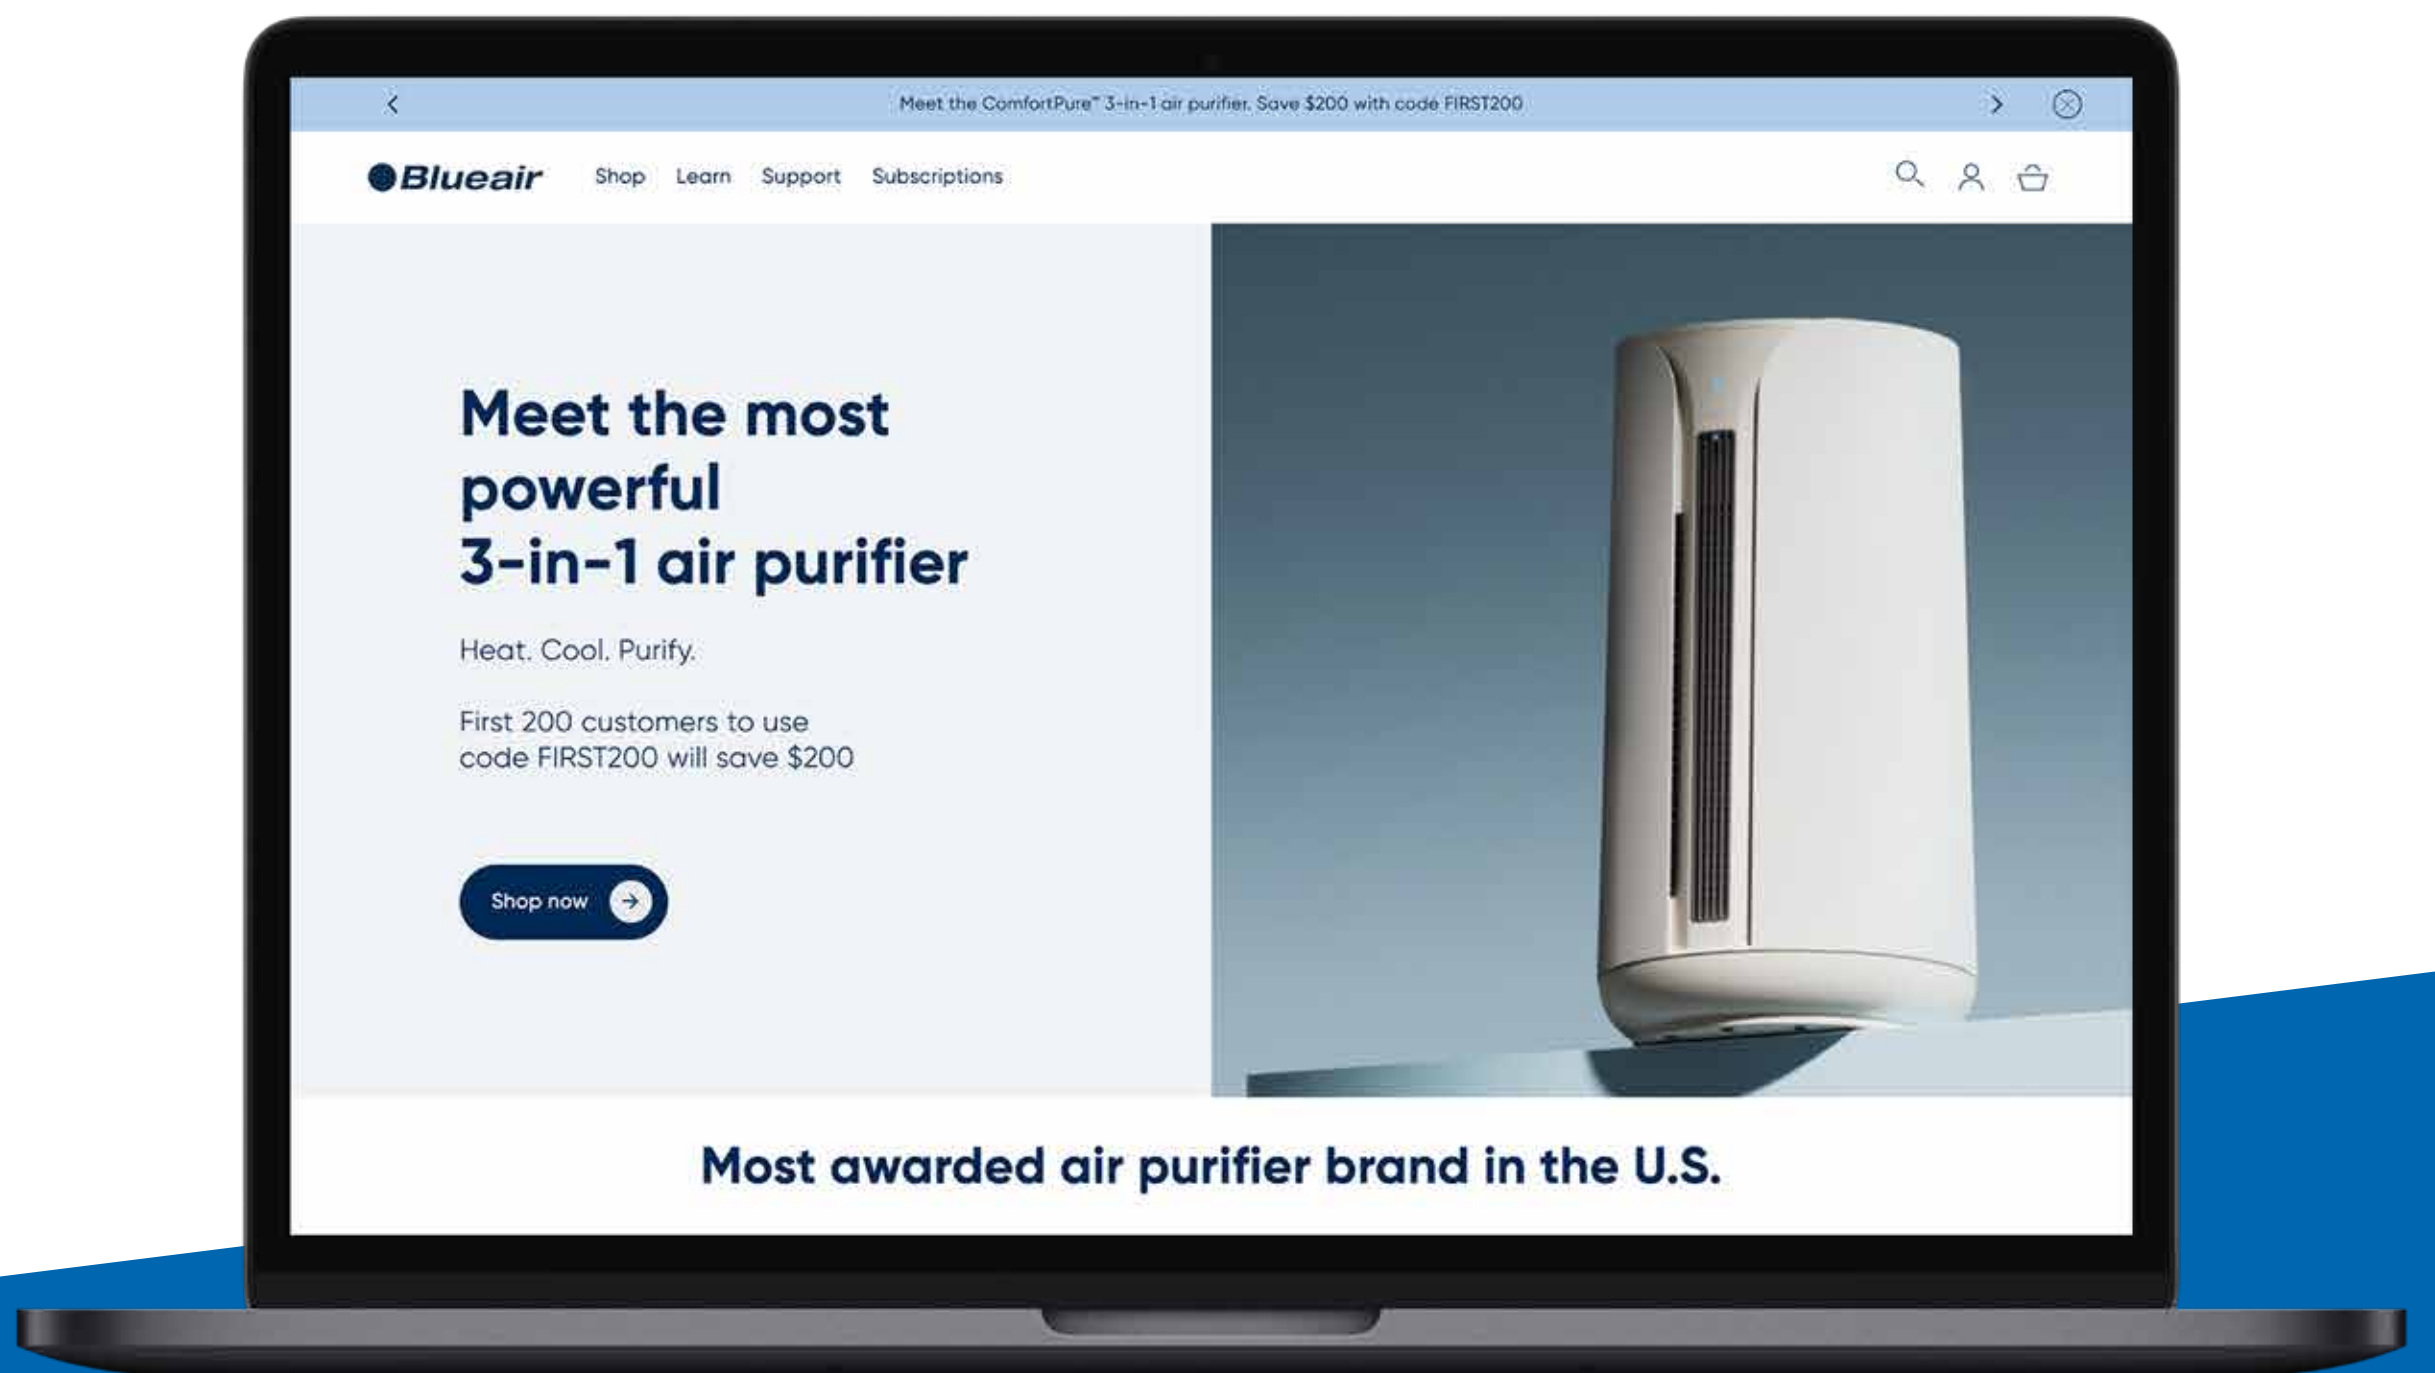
Meet the ComfortPure™ 3-in-1 air purifier. Save $200 with code FIRST200

Blueair Shop Learn Support Subscriptions

Meet the most powerful 3-in-1 air purifier

Heat. Cool. Purify.

First 200 customers to use code FIRST200 will save $200

Shop now

Most awarded air purifier brand in the U.S.